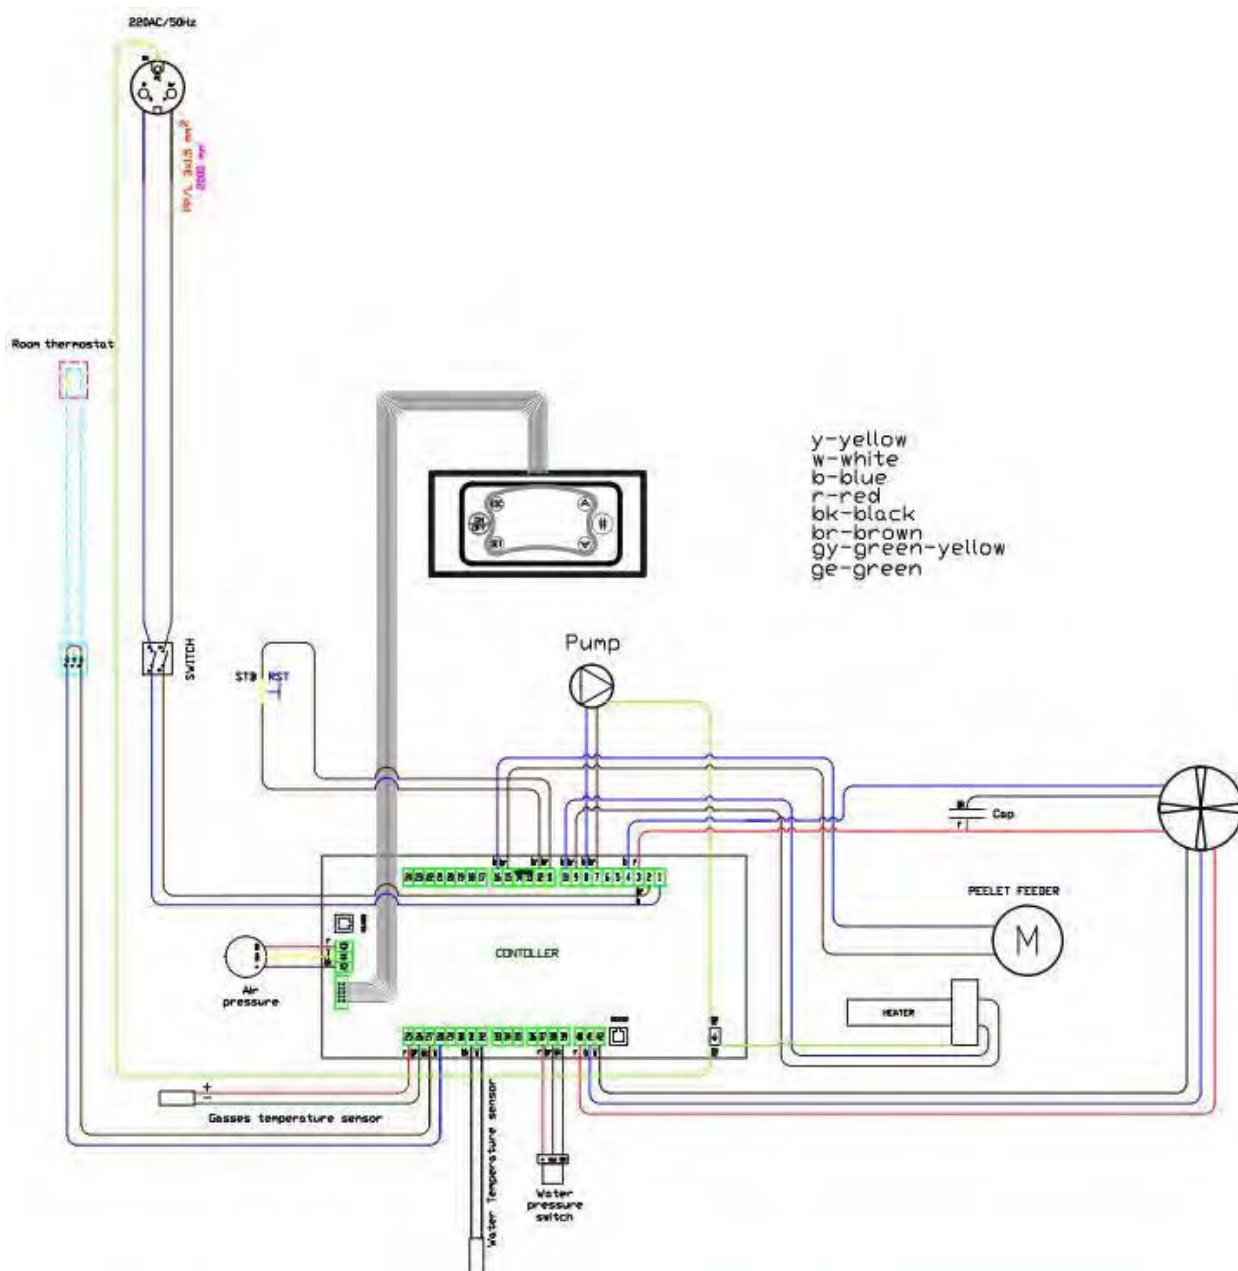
220AC/50Hz

PP/L 3x1.5 mm²
2000 mm

Room thermostat

y-yellow
w-white
b-blue
r-red
bk-black
br-brown
gy-green-yellow
ge-green

Pump

SWITCH

STB RST

Cap

PEELET FEEDER

M

CONTOLLER

Air pressure

HEATER

Gasses temperature sensor

Water Temperature sensor

Water pressure switch

1 2 3 4 5 6 7 8 9 10